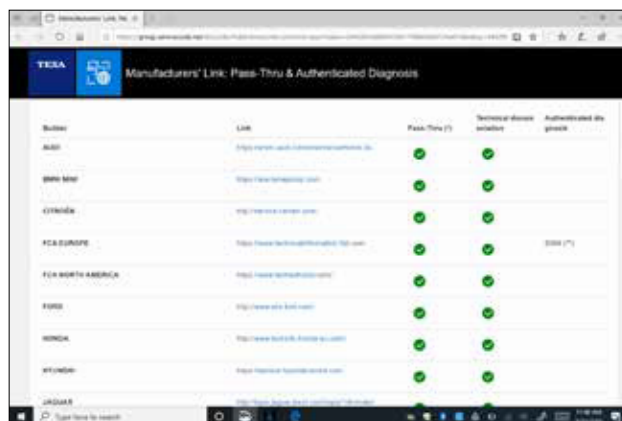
Manufacturers' Link, Pa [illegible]

TEXA

Manufacturers' Link: Pass-Thru & Authenticated Diagnosis

| Builder | Link | Pass-Thru (\*) | Technical documentation | Authenticated diagnosis |
|---|---|---|---|---|
| AUDI | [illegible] | | | |
| BMW MINI | https://www.bmwtechinfo.com | | | |
| CITROËN | http://service.citroen.com | | | |
| FCA EUROPE | https://www.technicalinformation.fiat.com | | | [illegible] (\*\*) |
| FCA NORTH AMERICA | https://www.techauthority.com | | | |
| FORD | http://www.etis.ford.com | | | |
| HONDA | http://www.techinfo.honda-eu.com | | | |
| HYUNDAI | https://service.hyundai-motor.com | | | |
| JAGUAR | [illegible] | | | |

Type here to search